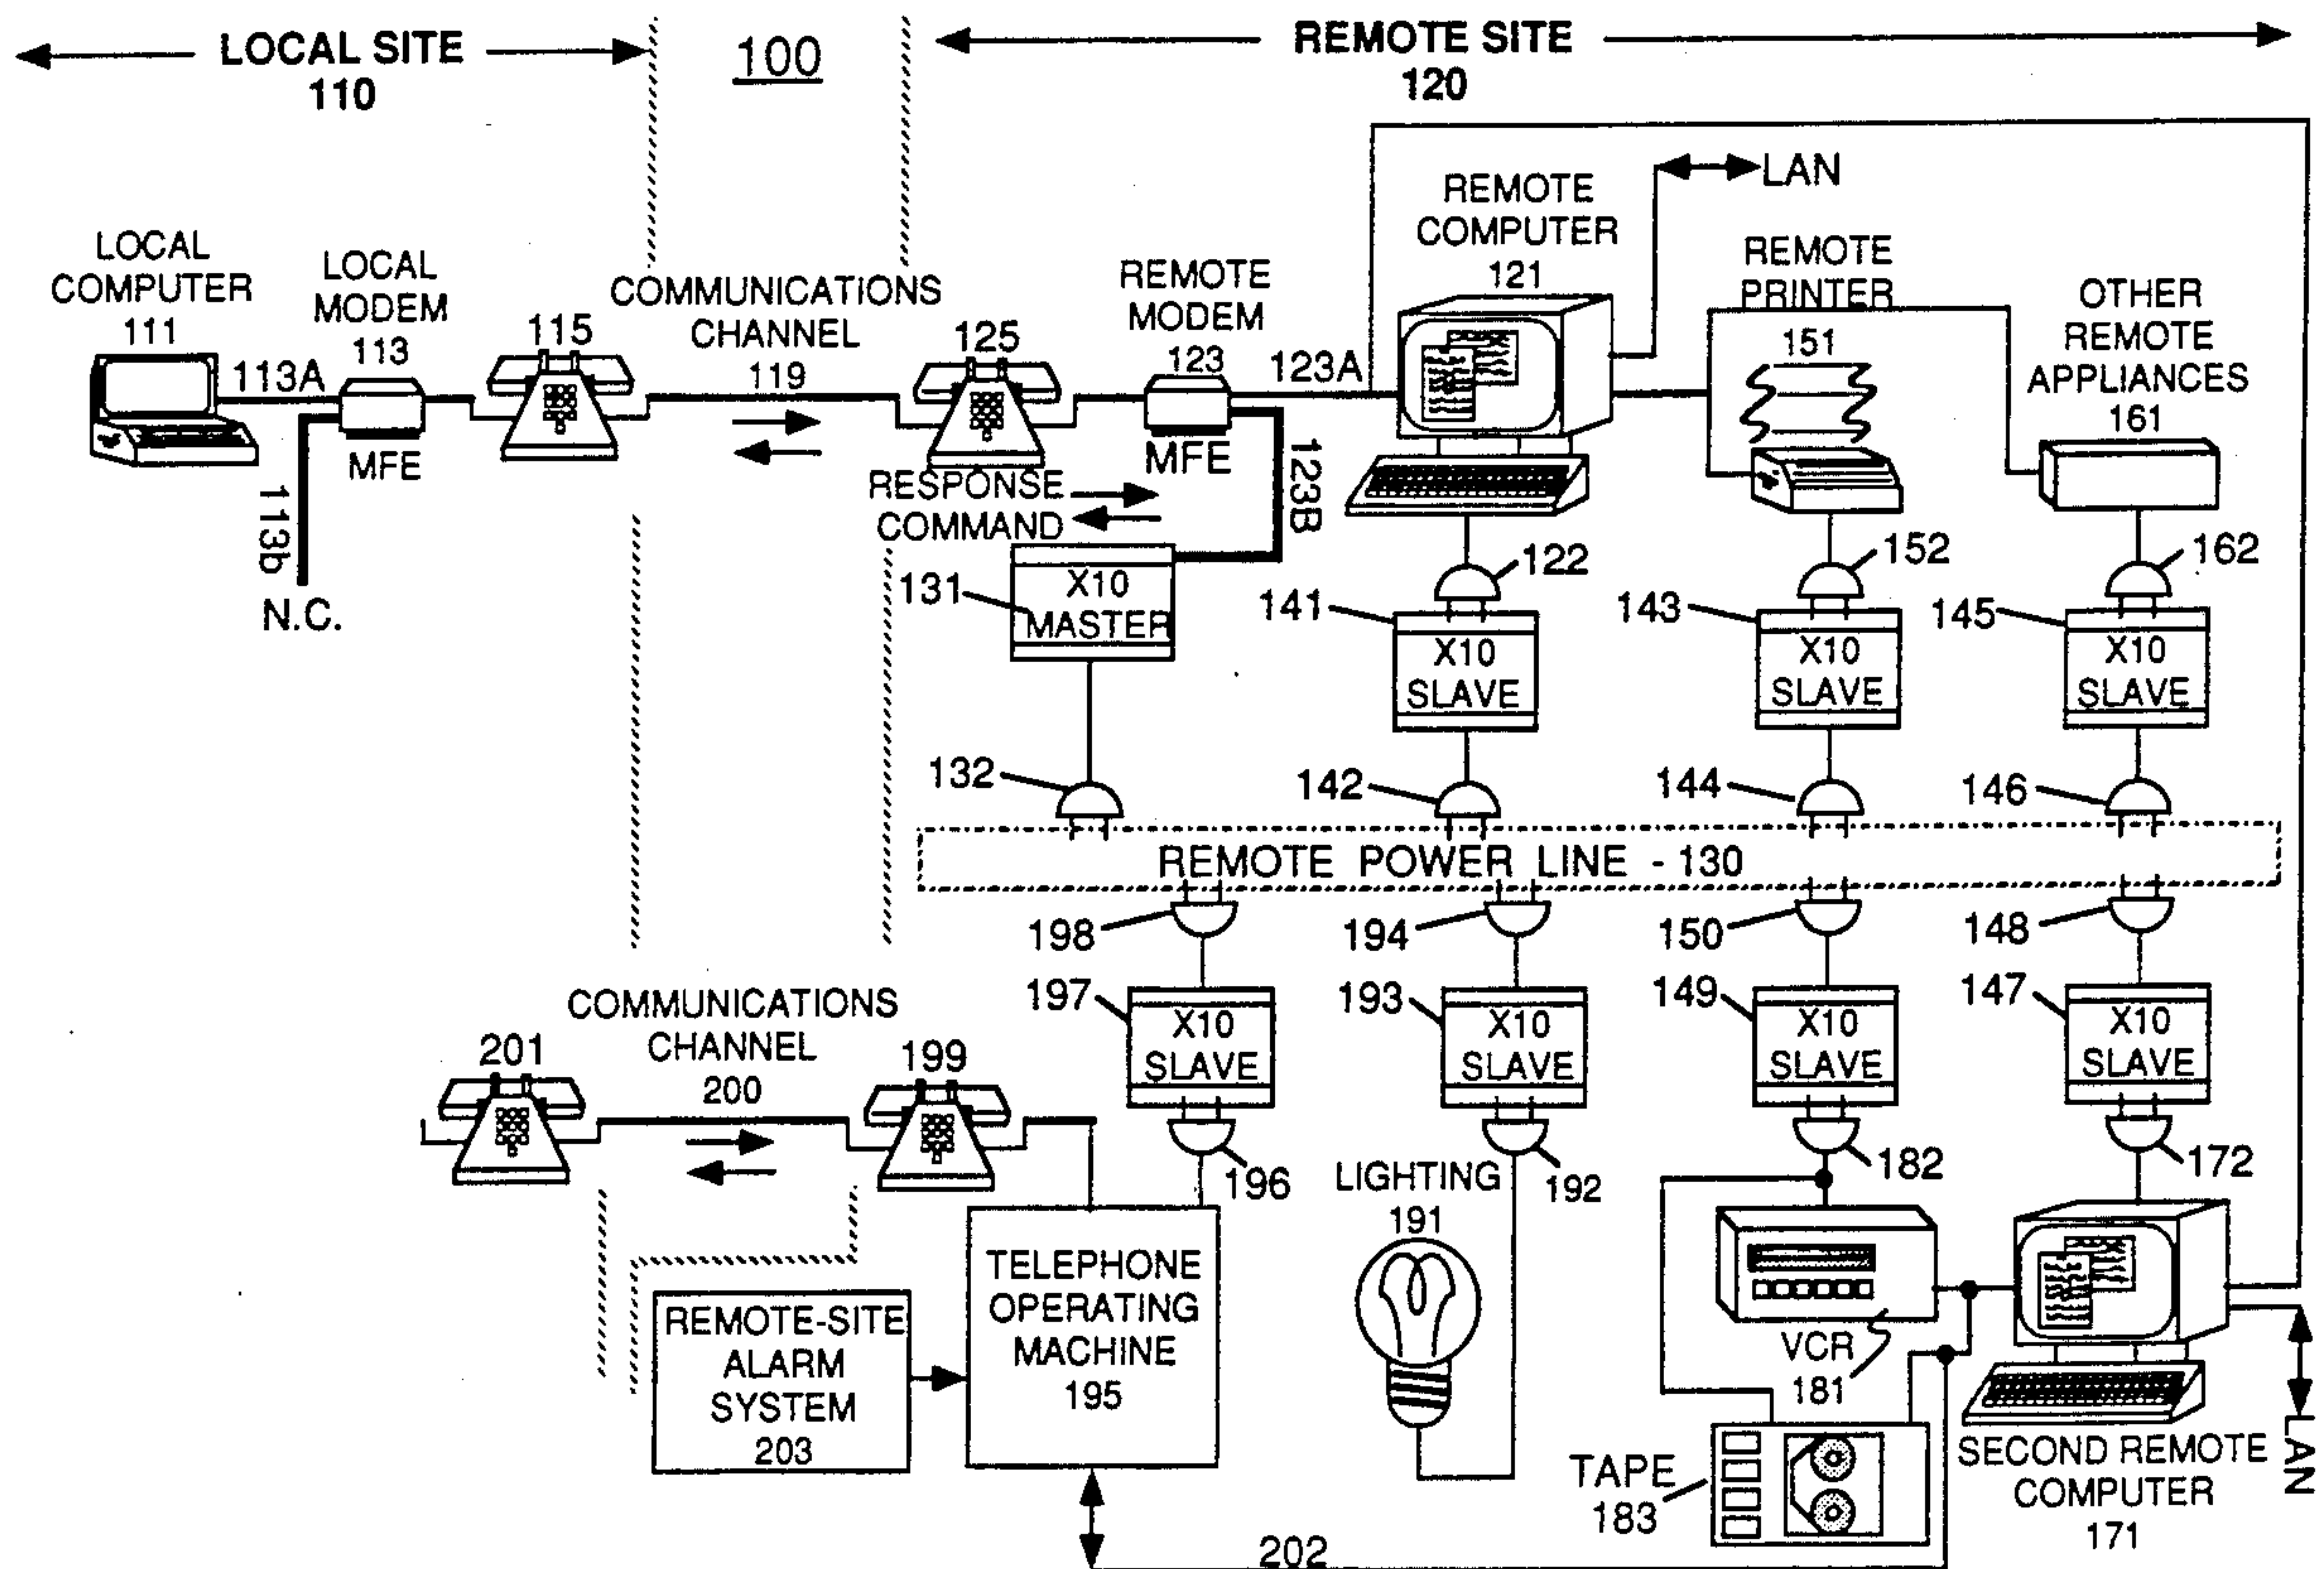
LOCAL SITE 110

100

REMOTE SITE 120

LAN

REMOTE COMPUTER 121

REMOTE PRINTER 151

OTHER REMOTE APPLIANCES 161

LOCAL COMPUTER 111

LOCAL MODEM 113

113A

MFE

113b

N.C.

115

COMMUNICATIONS CHANNEL 119

125

REMOTE MODEM 123

123A

MFE

123B

RESPONSE

COMMAND

131

X10 MASTER

122

141

X10 SLAVE

152

143

X10 SLAVE

162

145

X10 SLAVE

132

142

144

146

REMOTE POWER LINE - 130

198

194

150

148

197

X10 SLAVE

193

X10 SLAVE

149

X10 SLAVE

147

X10 SLAVE

COMMUNICATIONS CHANNEL 200

201

199

196

LIGHTING 191

192

182

172

REMOTE-SITE ALARM SYSTEM 203

TELEPHONE OPERATING MACHINE 195

VCR 181

TAPE 183

SECOND REMOTE COMPUTER 171

LAN

202